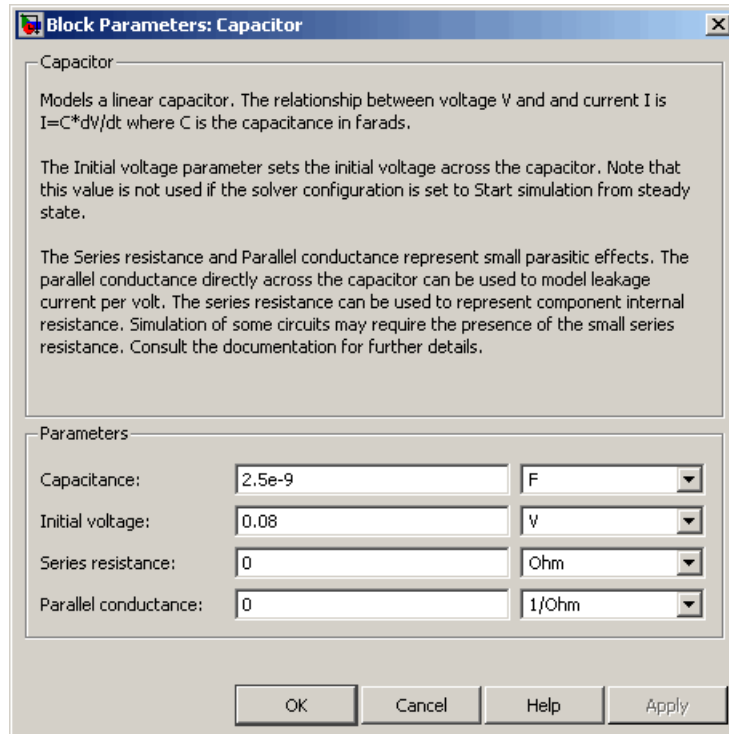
Block Parameters: Capacitor

Capacitor

Models a linear capacitor. The relationship between voltage V and and current I is I=C*dV/dt where C is the capacitance in farads.

The Initial voltage parameter sets the initial voltage across the capacitor. Note that this value is not used if the solver configuration is set to Start simulation from steady state.

The Series resistance and Parallel conductance represent small parasitic effects. The parallel conductance directly across the capacitor can be used to model leakage current per volt. The series resistance can be used to represent component internal resistance. Simulation of some circuits may require the presence of the small series resistance. Consult the documentation for further details.

Parameters

| | | |
|---|---|---|
| Capacitance: | 2.5e-9 | F |
| Initial voltage: | 0.08 | V |
| Series resistance: | 0 | Ohm |
| Parallel conductance: | 0 | 1/Ohm |

OK Cancel Help Apply